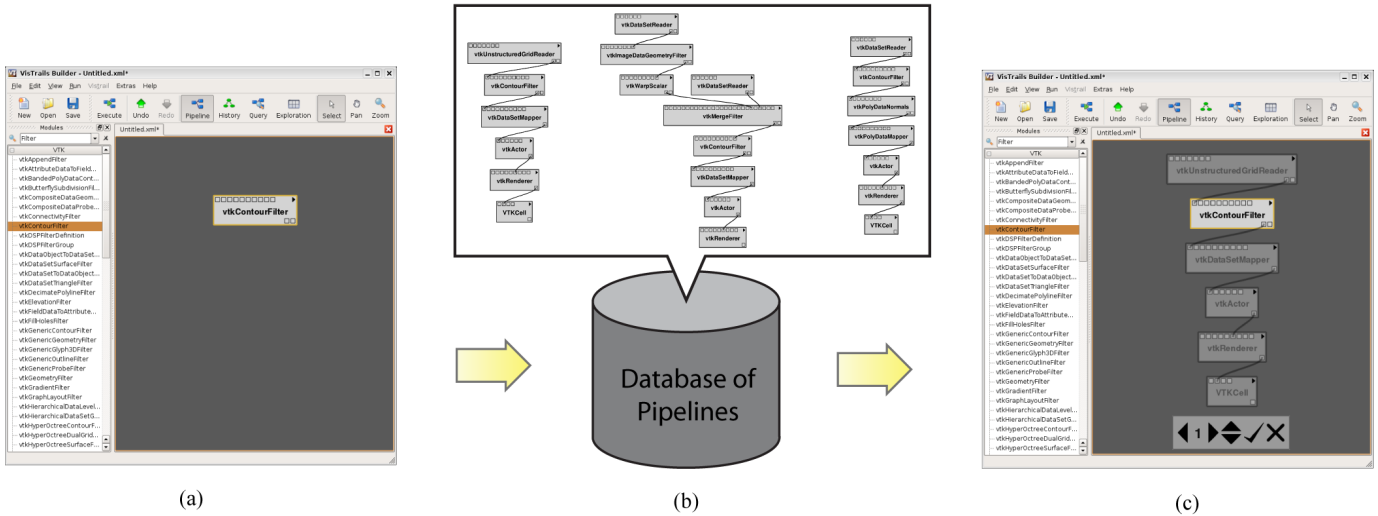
VisTrails Builder - Untitled.xml*

File Edit View Run Vistrail Extras Help

New Open Save Execute Undo Redo Pipeline History Query Exploration Select Pan Zoom

Modules

Filter

VTK

vtkAppendFilter
vtkAttributeDataToField...
vtkBandedPolyDataCont...
vtkButterflySubdivisionFil...
vtkCompositeDataGeom...
vtkCompositeDataProbe...
vtkConnectivityFilter
vtkContourFilter
vtkDSPFilterDefinition
vtkDSPFilterGroup
vtkDataObjectToDataSet...
vtkDataSetSurfaceFilter
vtkDataSetToDataObject...
vtkDataSetTriangleFilter
vtkDecimatePolylineFilter
vtkElevationFilter
vtkFieldDataToAttribute...
vtkFillHolesFilter
vtkGenericContourFilter
vtkGenericGeometryFilter
vtkGenericGlyph3DFilter
vtkGenericOutlineFilter
vtkGenericProbeFilter
vtkGeometryFilter
vtkGradientFilter
vtkGraphLayoutFilter
vtkHierarchicalDataLevel...
vtkHierarchicalDataSetG...
vtkHyperOctreeContourF...
vtkHyperOctreeDualGrid...
vtkHyperOctreeSurfaceF...

Untitled.xml*

vtkContourFilter

(a)

vtkDataSetReader
vtkUnstructuredGridReader
vtkImageDataGeometryFilter
vtkDataSetReader
vtkContourFilter
vtkWarpScalar
vtkDataSetReader
vtkContourFilter
vtkDataSetMapper
vtkMergeFilter
vtkPolyDataNormals
vtkActor
vtkContourFilter
vtkPolyDataMapper
vtkRenderer
vtkDataSetMapper
vtkActor
VTKCell
vtkActor
vtkRenderer
vtkRenderer
VTKCell

Database of Pipelines

(b)

VisTrails Builder - Untitled.xml*

File Edit View Run Vistrail Extras Help

New Open Save Execute Undo Redo Pipeline History Query Exploration Select Pan Zoom

Modules

Filter

VTK

vtkAppendFilter
vtkAttributeDataToField...
vtkBandedPolyDataCont...
vtkButterflySubdivisionFil...
vtkCompositeDataGeom...
vtkCompositeDataProbe...
vtkConnectivityFilter
vtkContourFilter
vtkDSPFilterDefinition
vtkDSPFilterGroup
vtkDataObjectToDataSet...
vtkDataSetSurfaceFilter
vtkDataSetToDataObject...
vtkDataSetTriangleFilter
vtkDecimatePolylineFilter
vtkElevationFilter
vtkFieldDataToAttribute...
vtkFillHolesFilter
vtkGenericContourFilter
vtkGenericGeometryFilter
vtkGenericGlyph3DFilter
vtkGenericOutlineFilter
vtkGenericProbeFilter
vtkGeometryFilter
vtkGradientFilter
vtkGraphLayoutFilter
vtkHierarchicalDataLevel...
vtkHierarchicalDataSetG...
vtkHyperOctreeContourF...
vtkHyperOctreeDualGrid...
vtkHyperOctreeSurfaceF...

Untitled.xml*

vtkUnstructuredGridReader
vtkContourFilter
vtkDataSetMapper
vtkActor
vtkRenderer
VTKCell

1

(c)